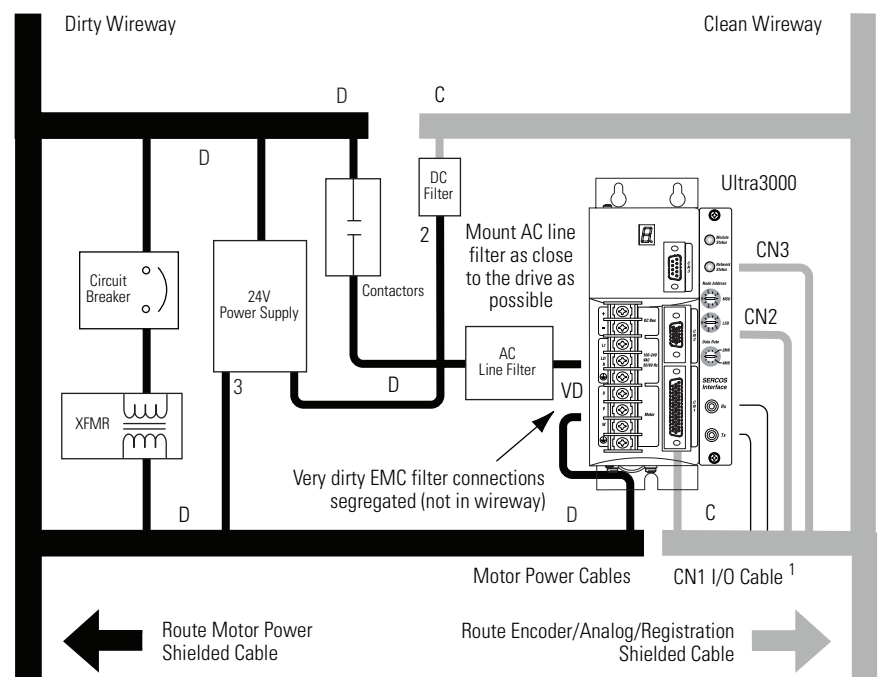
Dirty Wireway

Clean Wireway

D

C

D

DC Filter

Ultra3000

2

Mount AC line filter as close to the drive as possible

CN3

Circuit Breaker

24V Power Supply

Contactors

CN2

AC Line Filter

SERCOS Interface

VD

3

D

XFMR

Very dirty EMC filter connections segregated (not in wireway)

D

D

C

Motor Power Cables

CN1 I/O Cable $^1$

Route Motor Power Shielded Cable

Route Encoder/Analog/Registration Shielded Cable